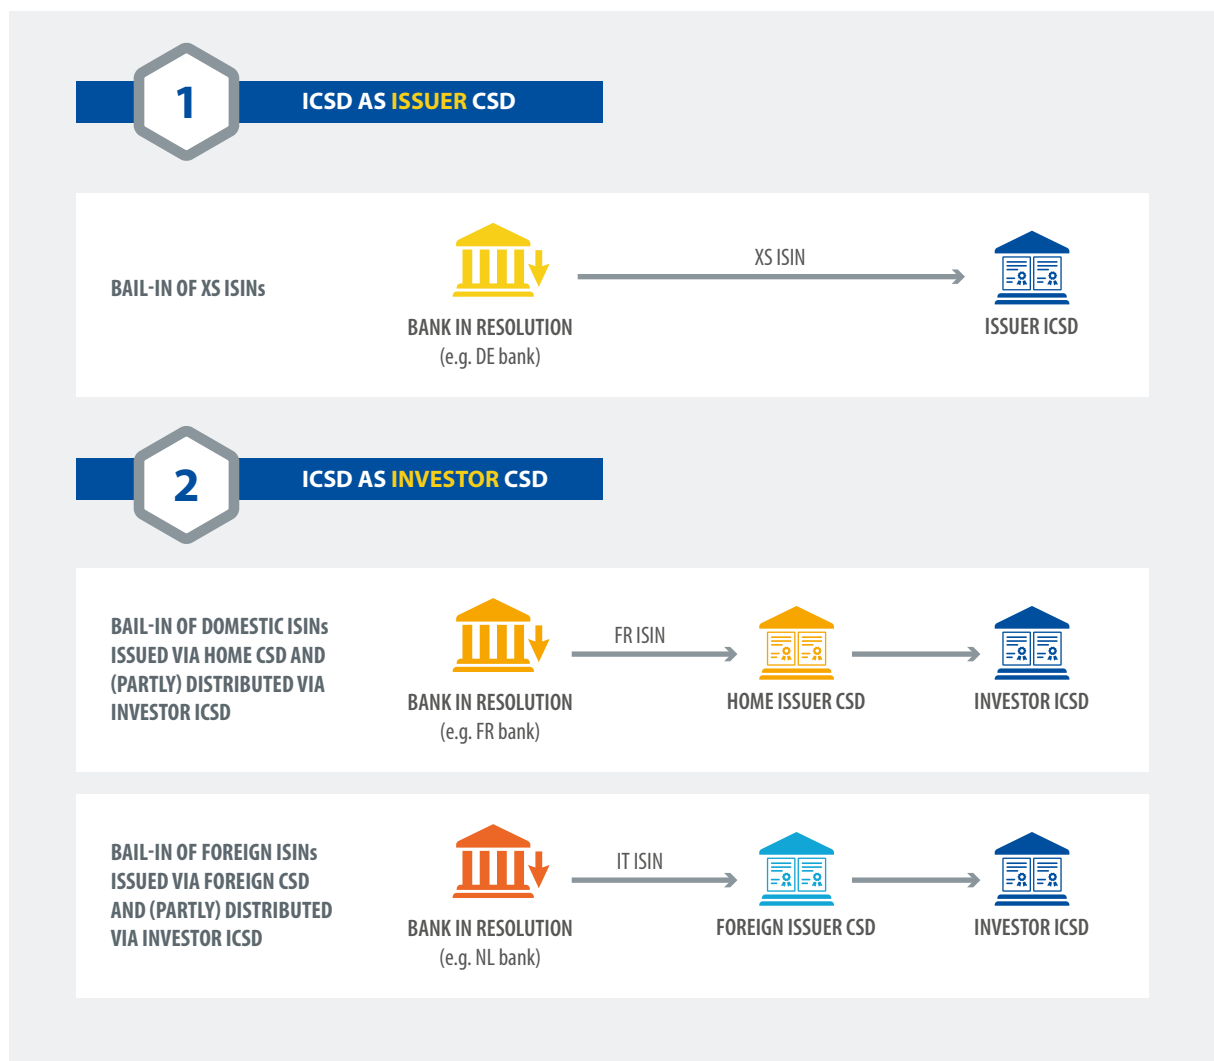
1

ICSD AS ISSUER CSD

BAIL-IN OF XS ISINs

BANK IN RESOLUTION
(e.g. DE bank)

XS ISIN

ISSUER ICSD

2

ICSD AS INVESTOR CSD

BAIL-IN OF DOMESTIC ISINs ISSUED VIA HOME CSD AND (PARTLY) DISTRIBUTED VIA INVESTOR ICSD

BANK IN RESOLUTION
(e.g. FR bank)

FR ISIN

HOME ISSUER CSD

INVESTOR ICSD

BAIL-IN OF FOREIGN ISINs ISSUED VIA FOREIGN CSD AND (PARTLY) DISTRIBUTED VIA INVESTOR ICSD

BANK IN RESOLUTION
(e.g. NL bank)

IT ISIN

FOREIGN ISSUER CSD

INVESTOR ICSD